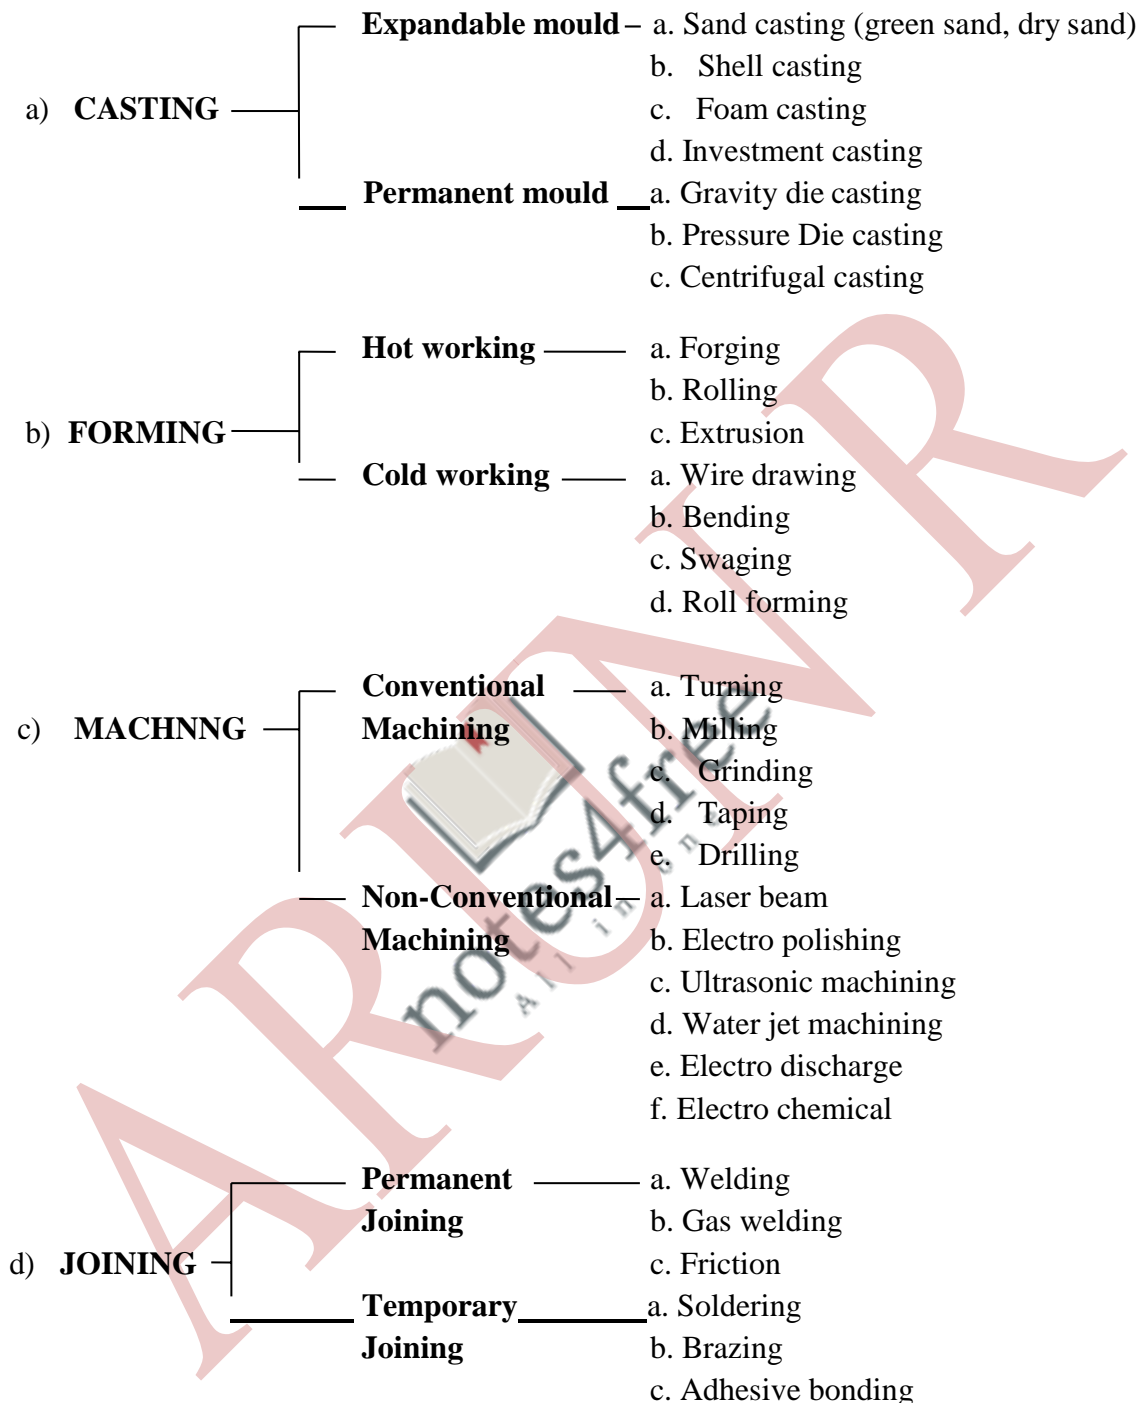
a) **CASTING**

**Expandable mould** – a. Sand casting (green sand, dry sand)
b. Shell casting
c. Foam casting
d. Investment casting

**Permanent mould** – a. Gravity die casting
b. Pressure Die casting
c. Centrifugal casting

b) **FORMING**

**Hot working** – a. Forging
b. Rolling
c. Extrusion

**Cold working** – a. Wire drawing
b. Bending
c. Swaging
d. Roll forming

c) **MACHNNG**

**Conventional Machining** – a. Turning
b. Milling
c. Grinding
d. Taping
e. Drilling

**Non-Conventional Machining** – a. Laser beam
b. Electro polishing
c. Ultrasonic machining
d. Water jet machining
e. Electro discharge
f. Electro chemical

d) **JOINING**

**Permanent Joining** – a. Welding
b. Gas welding
c. Friction

**Temporary Joining** – a. Soldering
b. Brazing
c. Adhesive bonding

ARUN R

notes4free
All in one